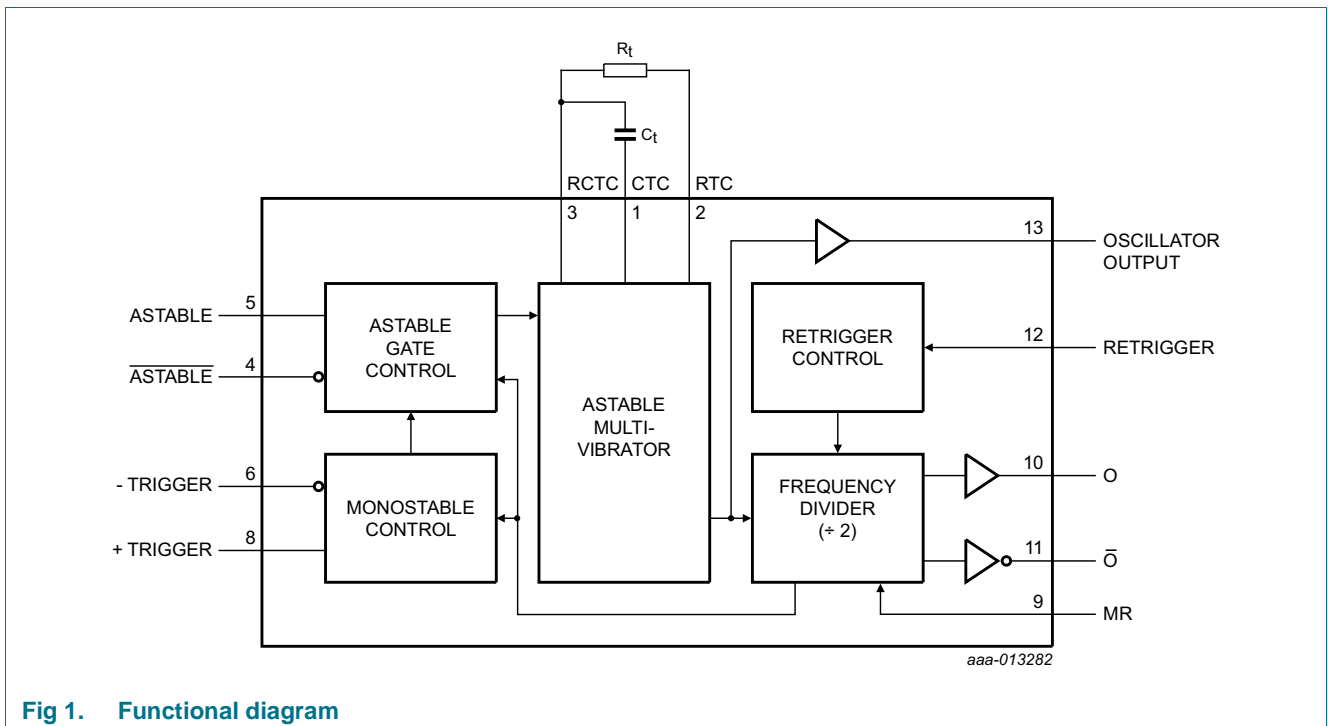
$R_t$

$C_t$

RCTC CTC RTC

3 1 2

13 OSCILLATOR OUTPUT

ASTABLE 5

$\overline{\text{ASTABLE}}$ 4

ASTABLE GATE CONTROL

ASTABLE MULTI-VIBRATOR

RETRIGGER CONTROL

12 RETRIGGER

- TRIGGER 6

+ TRIGGER 8

MONOSTABLE CONTROL

FREQUENCY DIVIDER (÷ 2)

10 O

11 $\overline{O}$

9 MR

aaa-013282

Fig 1. Functional diagram